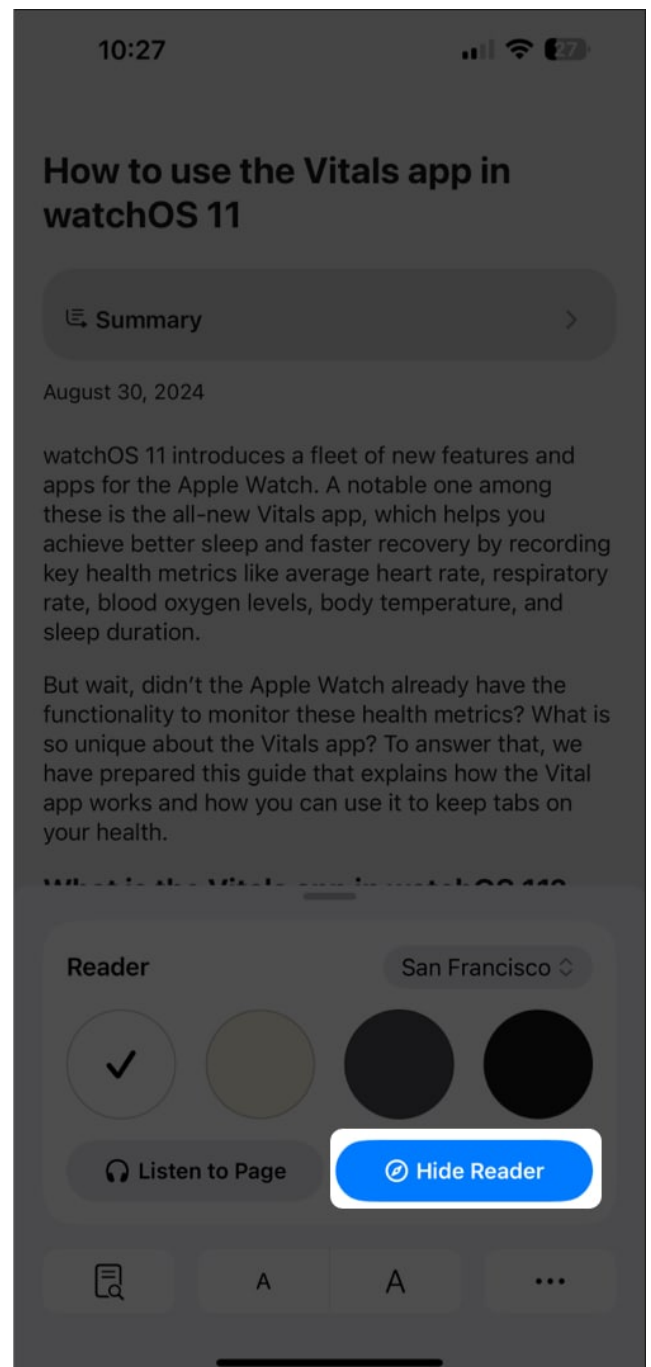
10:27

27

How to use the Vitals app in watchOS 11

Summary

August 30, 2024

watchOS 11 introduces a fleet of new features and apps for the Apple Watch. A notable one among these is the all-new Vitals app, which helps you achieve better sleep and faster recovery by recording key health metrics like average heart rate, respiratory rate, blood oxygen levels, body temperature, and sleep duration.

But wait, didn't the Apple Watch already have the functionality to monitor these health metrics? What is so unique about the Vitals app? To answer that, we have prepared this guide that explains how the Vital app works and how you can use it to keep tabs on your health.

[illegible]

Reader

San Francisco

Listen to Page

Hide Reader

A

A

...